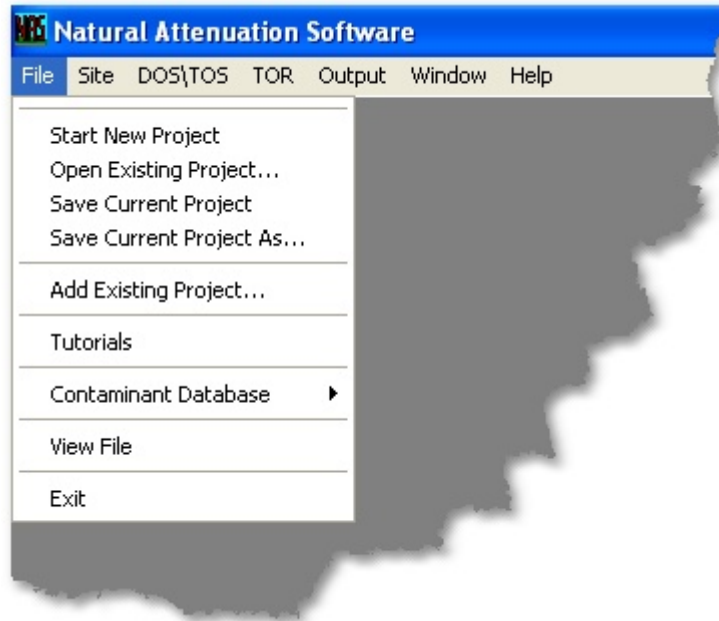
NAS Natural Attenuation Software

File Site DOS\TOS TOR Output Window Help

Start New Project
Open Existing Project...
Save Current Project
Save Current Project As...

Add Existing Project...

Tutorials

Contaminant Database

View File

Exit